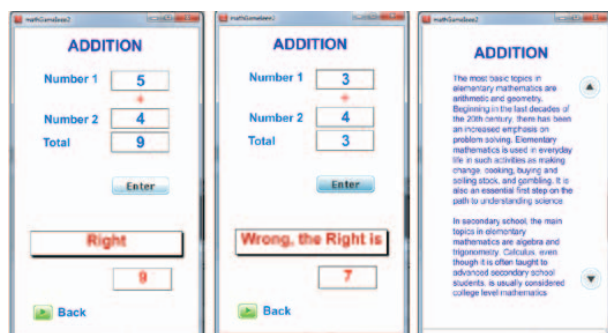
mathGameJava2

ADDITION

Number 1 5

+

Number 2 4

Total 9

Enter

Right

9

Back

mathGameJava2

ADDITION

Number 1 3

+

Number 2 4

Total 3

Enter

Wrong, the Right is

7

Back

mathGameJava2

ADDITION

The most basic topics in elementary mathematics are arithmetic and geometry. Beginning in the last decades of the 20th century, there has been an increased emphasis on problem solving. Elementary mathematics is used in everyday life in such activities as making change, cooking, buying and selling stock, and gambling. It is also an essential first step on the path to understanding science.

In secondary school, the main topics in elementary mathematics are algebra and trigonometry. Calculus, even though it is often taught to advanced secondary school students, is usually considered college level mathematics.